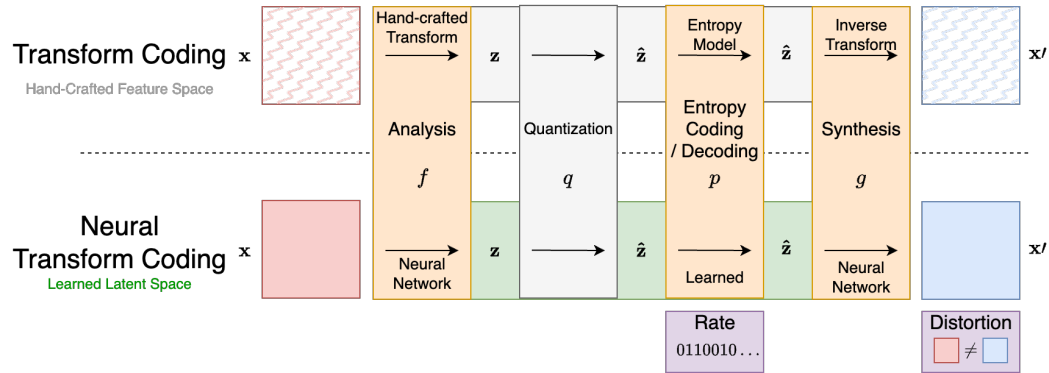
Transform Coding $\mathbf{x}$
Hand-Crafted Feature Space

Hand-crafted Transform
$\mathbf{z}$
$\hat{\mathbf{z}}$
Entropy Model
$\hat{\mathbf{z}}$
Inverse Transform
$\mathbf{x}'$

Analysis
$f$
Quantization
$q$
Entropy Coding / Decoding
$p$
Synthesis
$g$

Neural Transform Coding $\mathbf{x}$
Learned Latent Space

Neural Network
$\mathbf{z}$
$\hat{\mathbf{z}}$
Learned
$\hat{\mathbf{z}}$
Neural Network
$\mathbf{x}'$

Rate
$0110010\dots$

Distortion
$\neq$